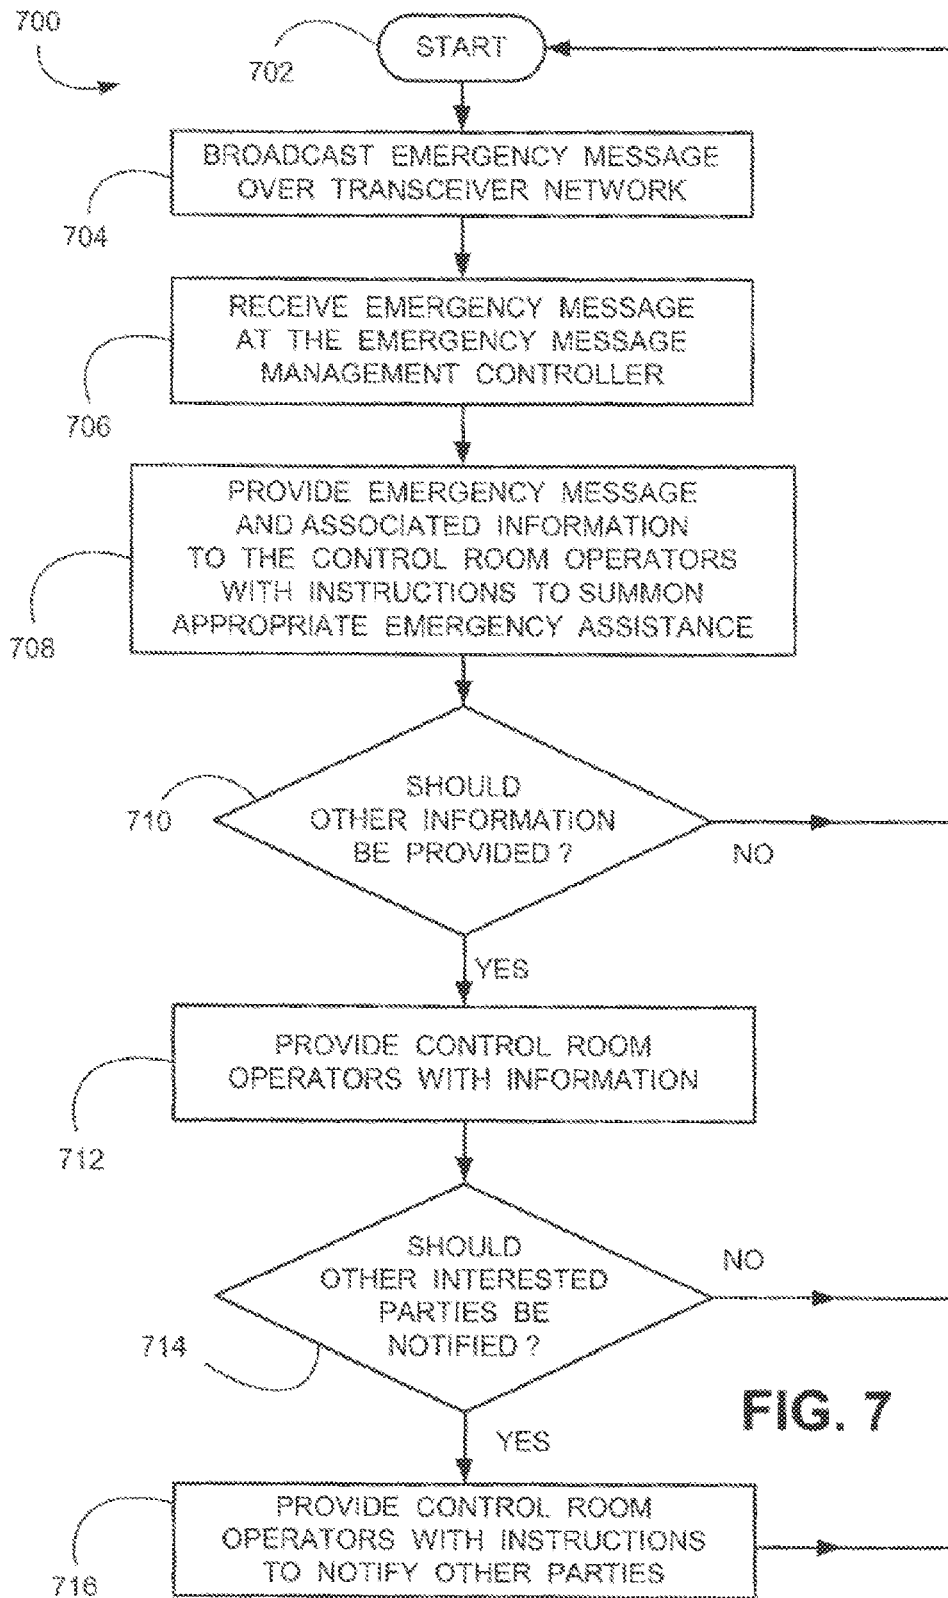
700

702

START

704

BROADCAST EMERGENCY MESSAGE OVER TRANSCEIVER NETWORK

706

RECEIVE EMERGENCY MESSAGE AT THE EMERGENCY MESSAGE MANAGEMENT CONTROLLER

708

PROVIDE EMERGENCY MESSAGE AND ASSOCIATED INFORMATION TO THE CONTROL ROOM OPERATORS WITH INSTRUCTIONS TO SUMMON APPROPRIATE EMERGENCY ASSISTANCE

710

SHOULD OTHER INFORMATION BE PROVIDED ?

NO

YES

712

PROVIDE CONTROL ROOM OPERATORS WITH INFORMATION

714

SHOULD OTHER INTERESTED PARTIES BE NOTIFIED ?

NO

YES

FIG. 7

716

PROVIDE CONTROL ROOM OPERATORS WITH INSTRUCTIONS TO NOTIFY OTHER PARTIES